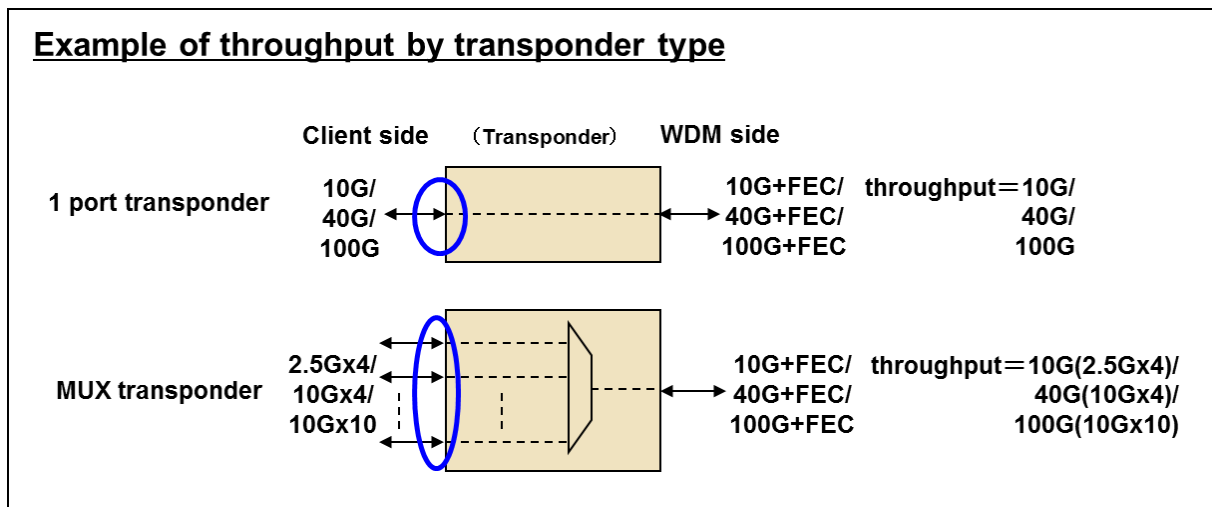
Example of throughput by transponder type

Client side （Transponder） WDM side

1 port transponder

10G/
40G/
100G

10G+FEC/
40G+FEC/
100G+FEC

throughput＝10G/
40G/
100G

MUX transponder

2.5Gx4/
10Gx4/
10Gx10

10G+FEC/
40G+FEC/
100G+FEC

throughput＝10G(2.5Gx4)/
40G(10Gx4)/
100G(10Gx10)